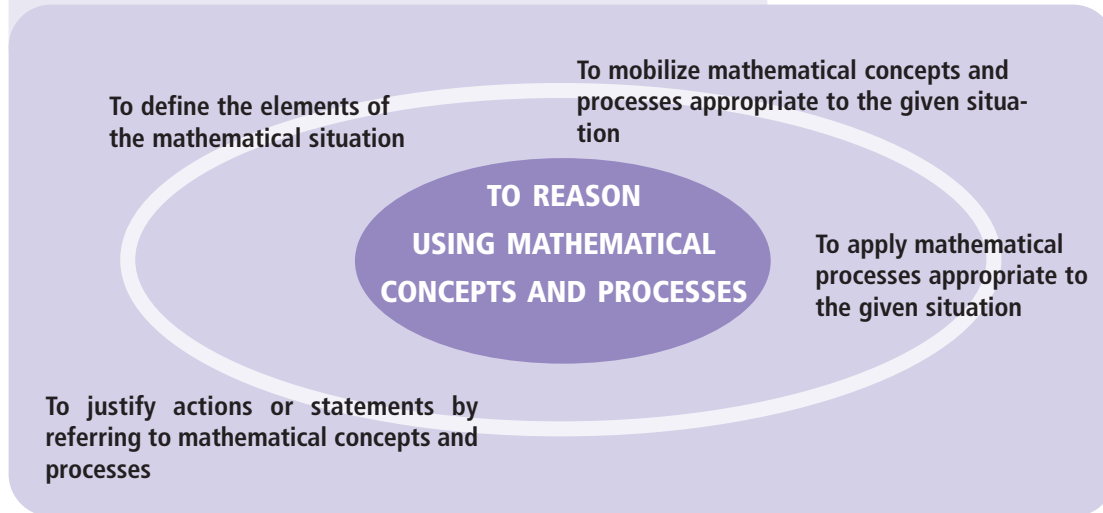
To define the elements of the mathematical situation

To mobilize mathematical concepts and processes appropriate to the given situation

TO REASON USING MATHEMATICAL CONCEPTS AND PROCESSES

To apply mathematical processes appropriate to the given situation

To justify actions or statements by referring to mathematical concepts and processes